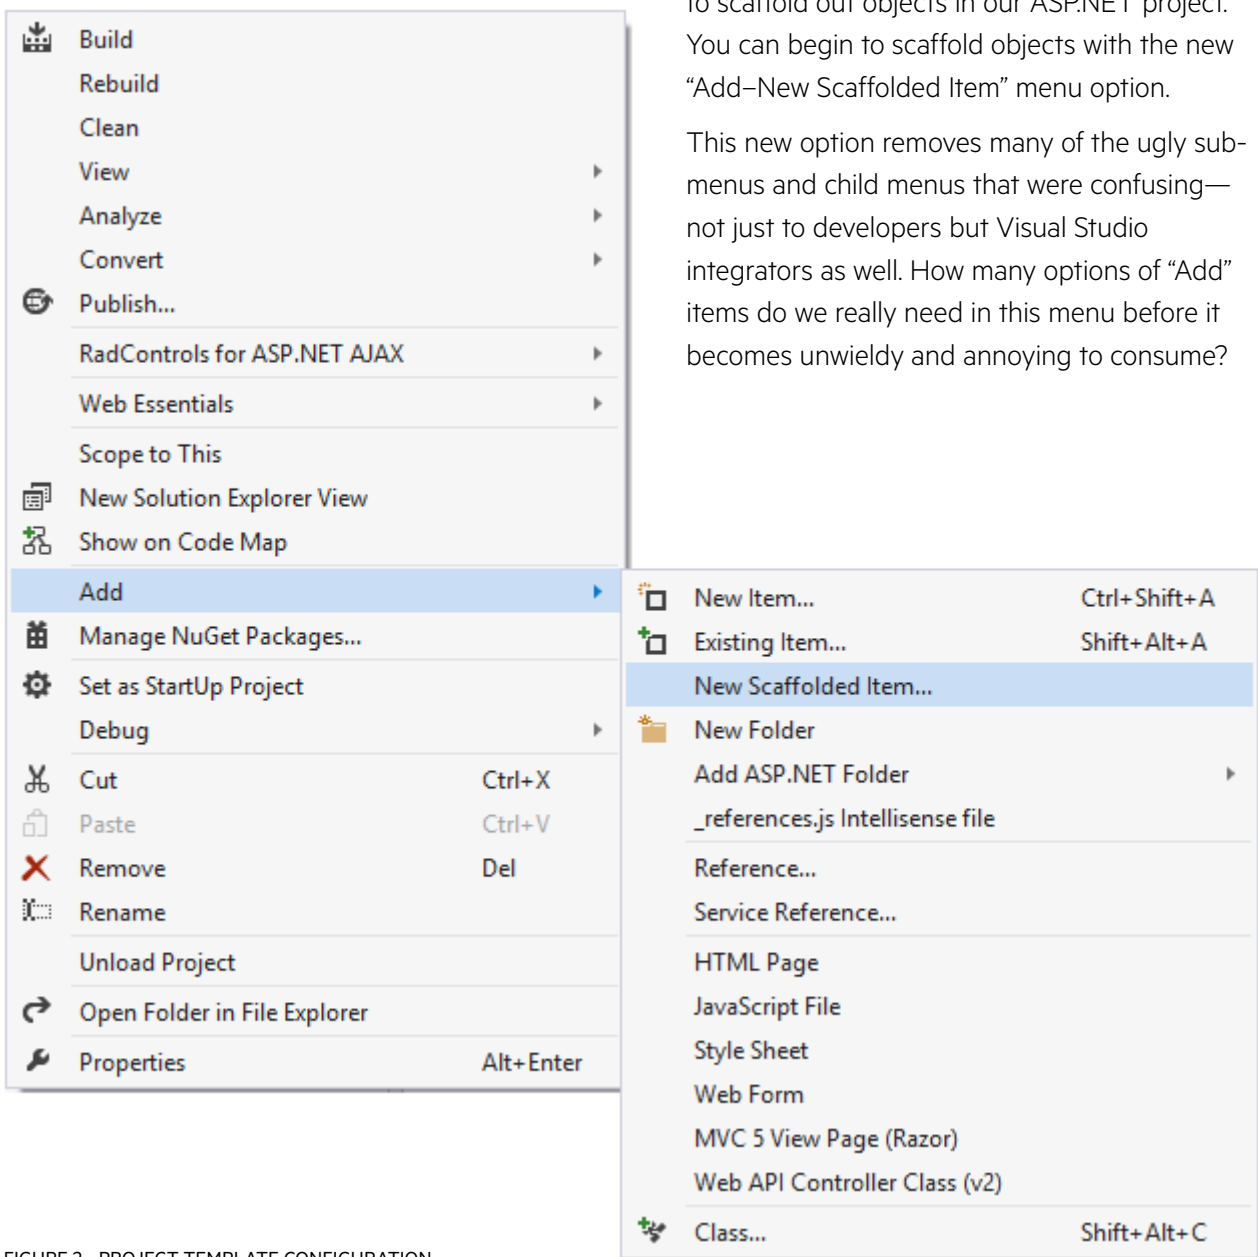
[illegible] scaffold out objects in our ASP.NET project. You can begin to scaffold objects with the new "Add–New Scaffolded Item" menu option.

This new option removes many of the ugly submenus and child menus that were confusing—not just to developers but Visual Studio integrators as well. How many options of "Add" items do we really need in this menu before it becomes unwieldy and annoying to consume?

Build
Rebuild
Clean
View
Analyze
Convert
Publish...
RadControls for ASP.NET AJAX
Web Essentials
Scope to This
New Solution Explorer View
Show on Code Map
Add
Manage NuGet Packages...
Set as StartUp Project
Debug
Cut Ctrl+X
Paste Ctrl+V
Remove Del
Rename
Unload Project
Open Folder in File Explorer
Properties Alt+Enter

New Item... Ctrl+Shift+A
Existing Item... Shift+Alt+A
New Scaffolded Item...
New Folder
Add ASP.NET Folder
_references.js Intellisense file
Reference...
Service Reference...
HTML Page
JavaScript File
Style Sheet
Web Form
MVC 5 View Page (Razor)
Web API Controller Class (v2)
Class... Shift+Alt+C

FIGURE 2 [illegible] PROJECT TEMPLATE CONFIGURATION